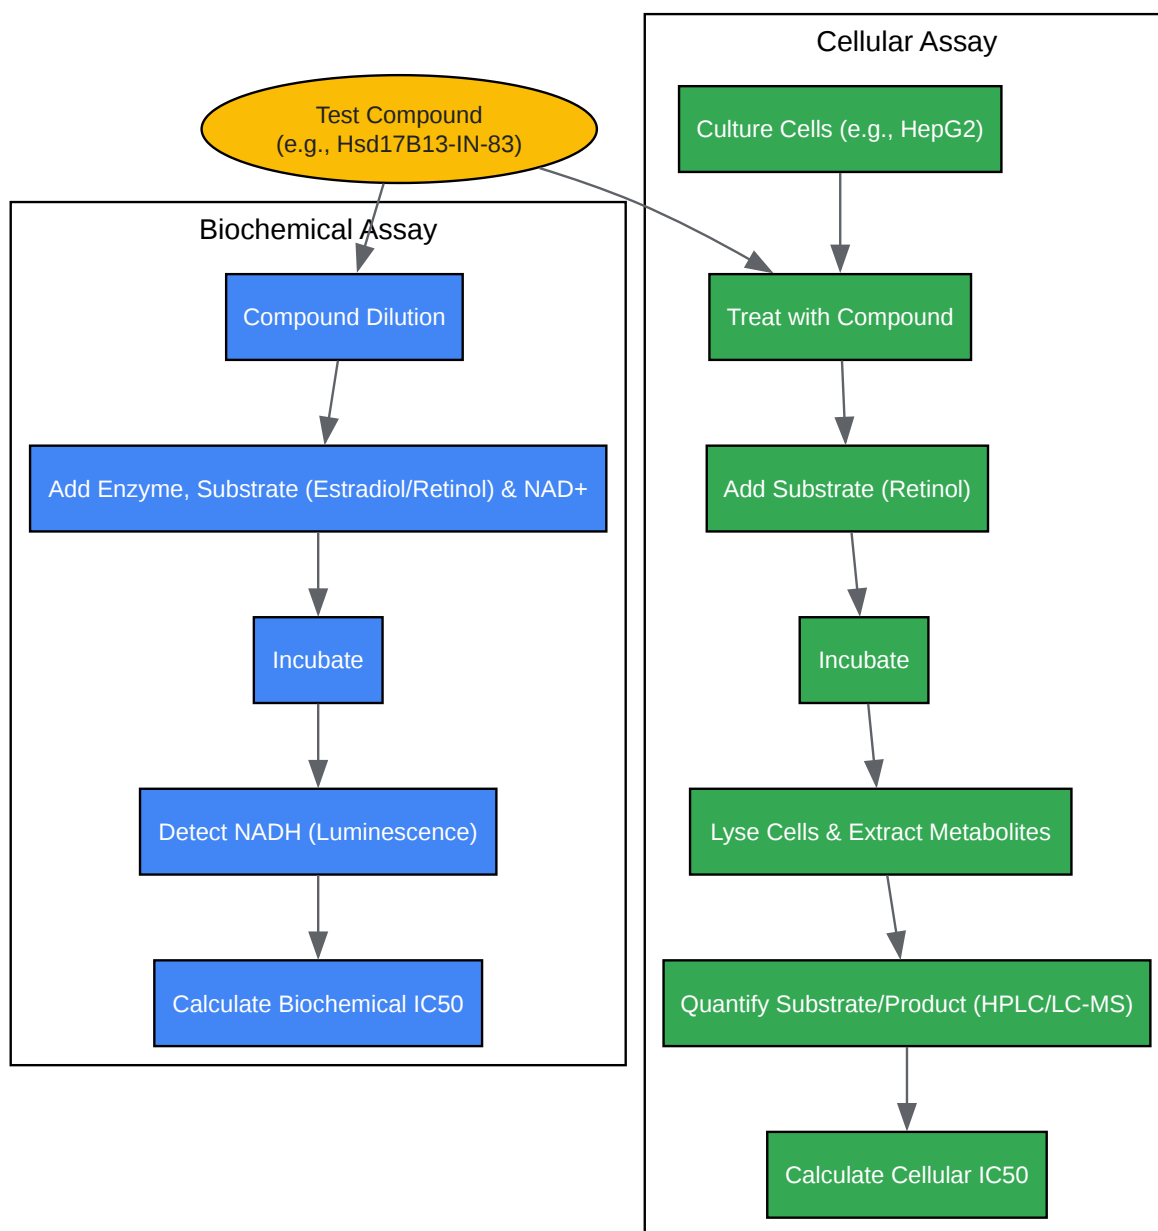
Test Compound
(e.g., Hsd17B13-IN-83)

Biochemical Assay

Compound Dilution

Add Enzyme, Substrate (Estradiol/Retinol) & NAD+

Incubate

Detect NADH (Luminescence)

Calculate Biochemical IC50

Cellular Assay

Culture Cells (e.g., HepG2)

Treat with Compound

Add Substrate (Retinol)

Incubate

Lyse Cells & Extract Metabolites

Quantify Substrate/Product (HPLC/LC-MS)

Calculate Cellular IC50